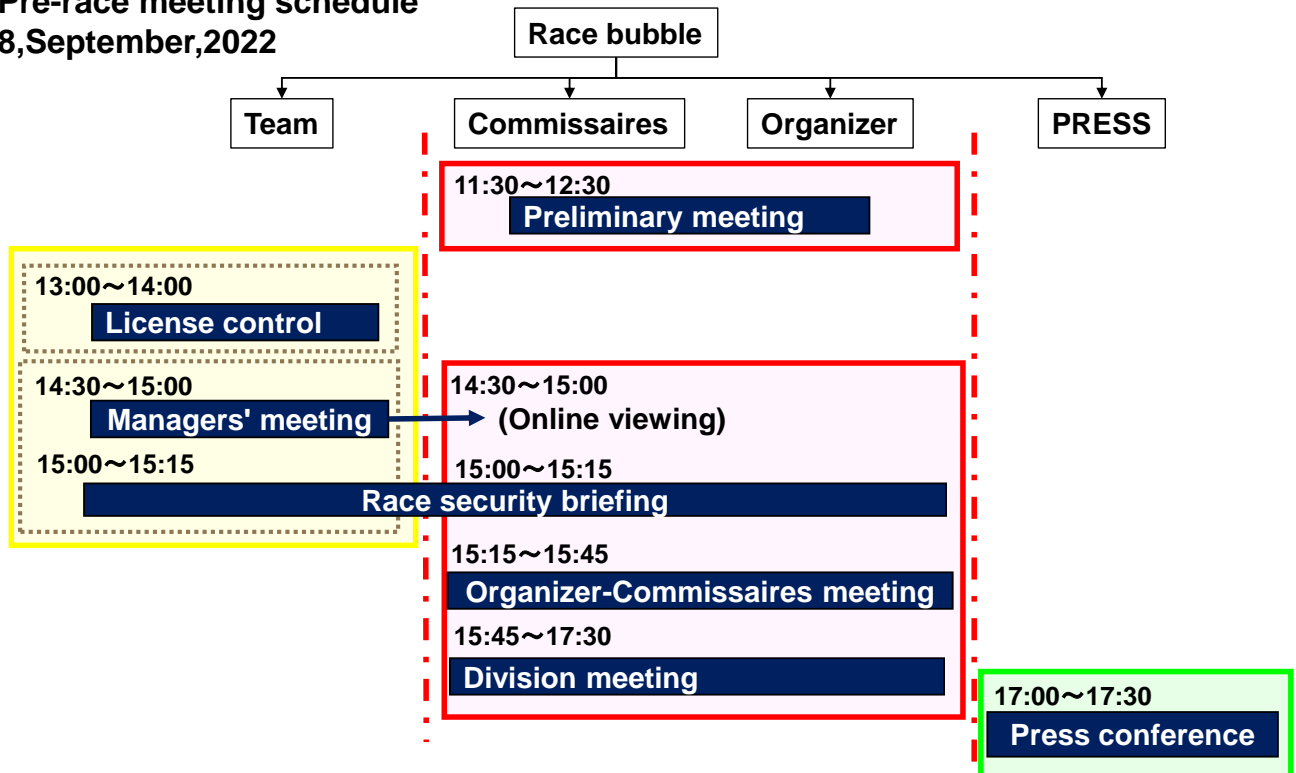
Pre-race meeting schedule
8,September,2022

Race bubble

Team

Commissaires

Organizer

PRESS

11:30～12:30
Preliminary meeting

13:00～14:00
License control

14:30～15:00
Managers' meeting

15:00～15:15

14:30～15:00
(Online viewing)

15:00～15:15
Race security briefing

15:15～15:45
Organizer-Commissaires meeting

15:45～17:30
Division meeting

17:00～17:30
Press conference